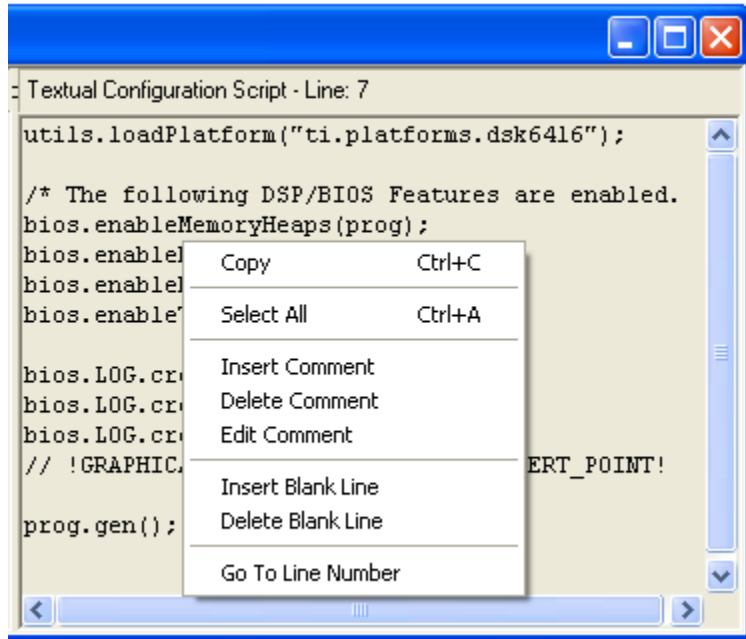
Textual Configuration Script - Line: 7

utils.loadPlatform("ti.platforms.dsk6416");

/* The following DSP/BIOS Features are enabled.
bios.enableMemoryHeaps(prog);
bios.enableI
bios.enableI
bios.enableT

bios.LOG.cr
bios.LOG.cr
bios.LOG.cr
// !GRAPHICA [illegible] ERT_POINT!

prog.gen();

Copy Ctrl+C
Select All Ctrl+A
Insert Comment
Delete Comment
Edit Comment
Insert Blank Line
Delete Blank Line
Go To Line Number